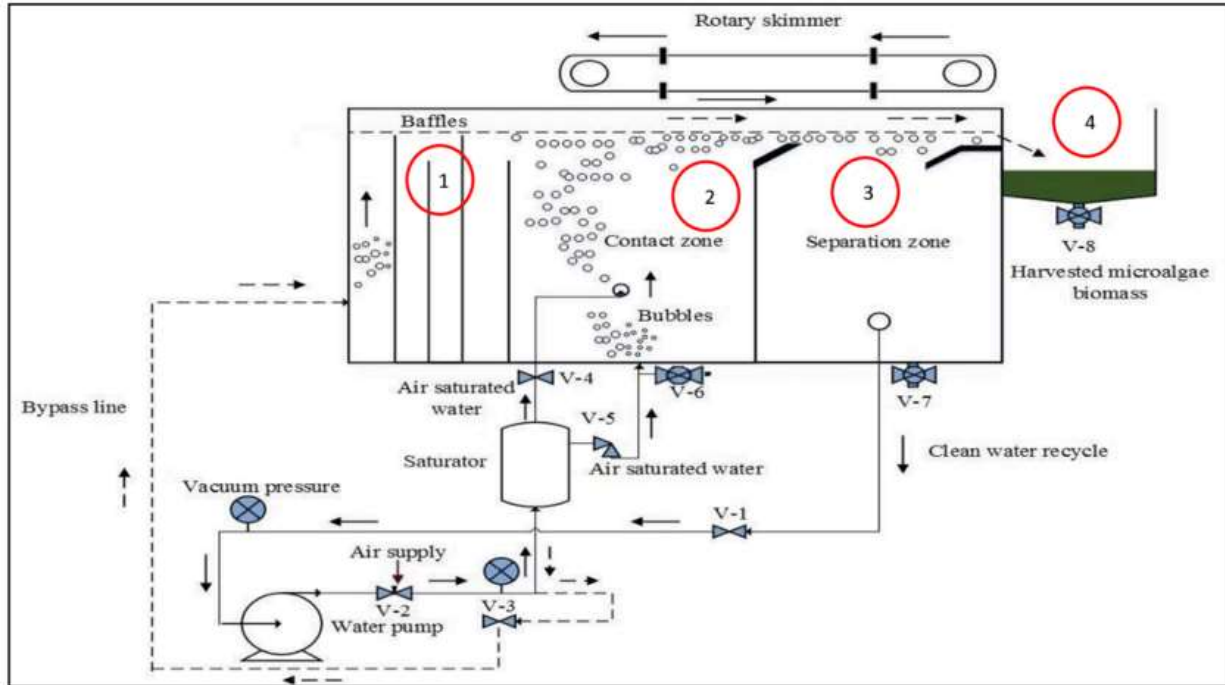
Rotary skimmer

Baffles

1

2

3

4

Contact zone

Separation zone

V-8

Harvested microalgae biomass

Bubbles

Air saturated water

V-4

V-6

V-7

V-5

Air saturated water

Bypass line

Saturator

Clean water recycle

Vacuum pressure

V-1

Air supply

V-2

V-3

Water pump